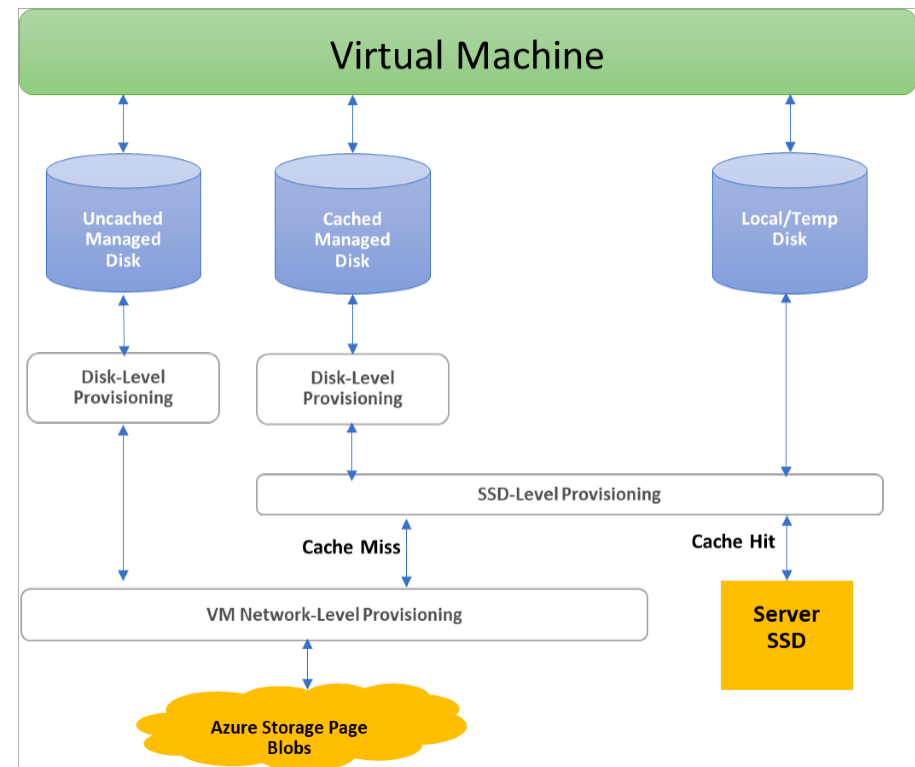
Virtual Machine

Uncached Managed Disk

Cached Managed Disk

Local/Temp Disk

Disk-Level Provisioning

Disk-Level Provisioning

SSD-Level Provisioning

Cache Miss

Cache Hit

VM Network-Level Provisioning

Server SSD

Azure Storage Page Blobs